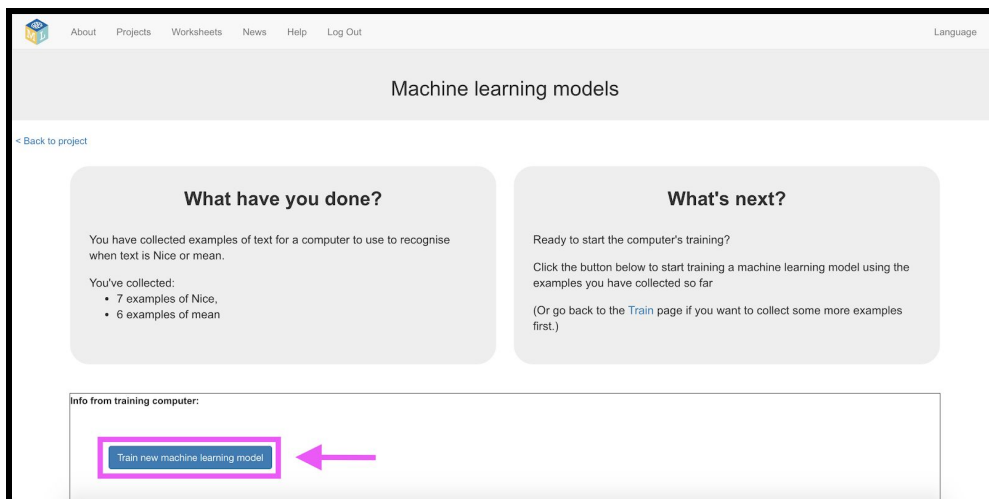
About Projects Worksheets News Help Log Out Language

Machine learning models

< Back to project

What have you done?

You have collected examples of text for a computer to use to recognise when text is Nice or mean.

You've collected:
- 7 examples of Nice,
- 6 examples of mean

What's next?

Ready to start the computer's training?

Click the button below to start training a machine learning model using the examples you have collected so far

(Or go back to the Train page if you want to collect some more examples first.)

Info from training computer:

Train new machine learning model